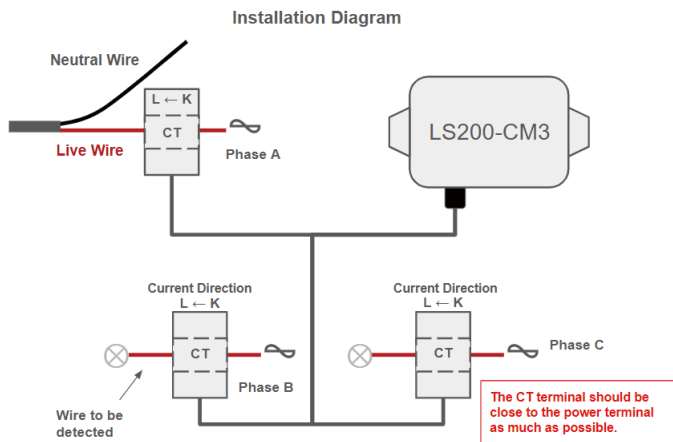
Installation Diagram

Neutral Wire

L ← K

CT

Live Wire

Phase A

LS200-CM3

Current Direction

L ← K

CT

Phase B

Wire to be detected

Current Direction

L ← K

CT

Phase C

The CT terminal should be close to the power terminal as much as possible.